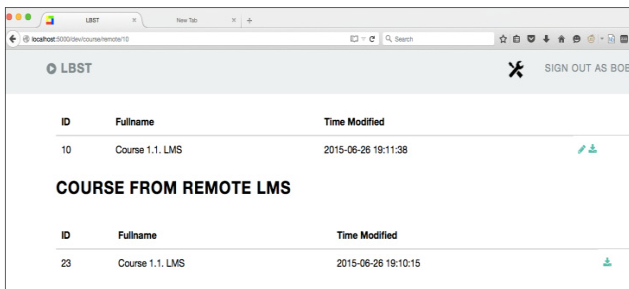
LBST × New Tab × +

localhost:5000/dev/course/remote/10

Search

LBST

SIGN OUT AS BOE

| ID | Fullname | Time Modified |
|---|---|---|
| 10 | Course 1.1. LMS | 2015-06-26 19:11:38 |

COURSE FROM REMOTE LMS

| ID | Fullname | Time Modified |
|---|---|---|
| 23 | Course 1.1. LMS | 2015-06-26 19:10:15 |